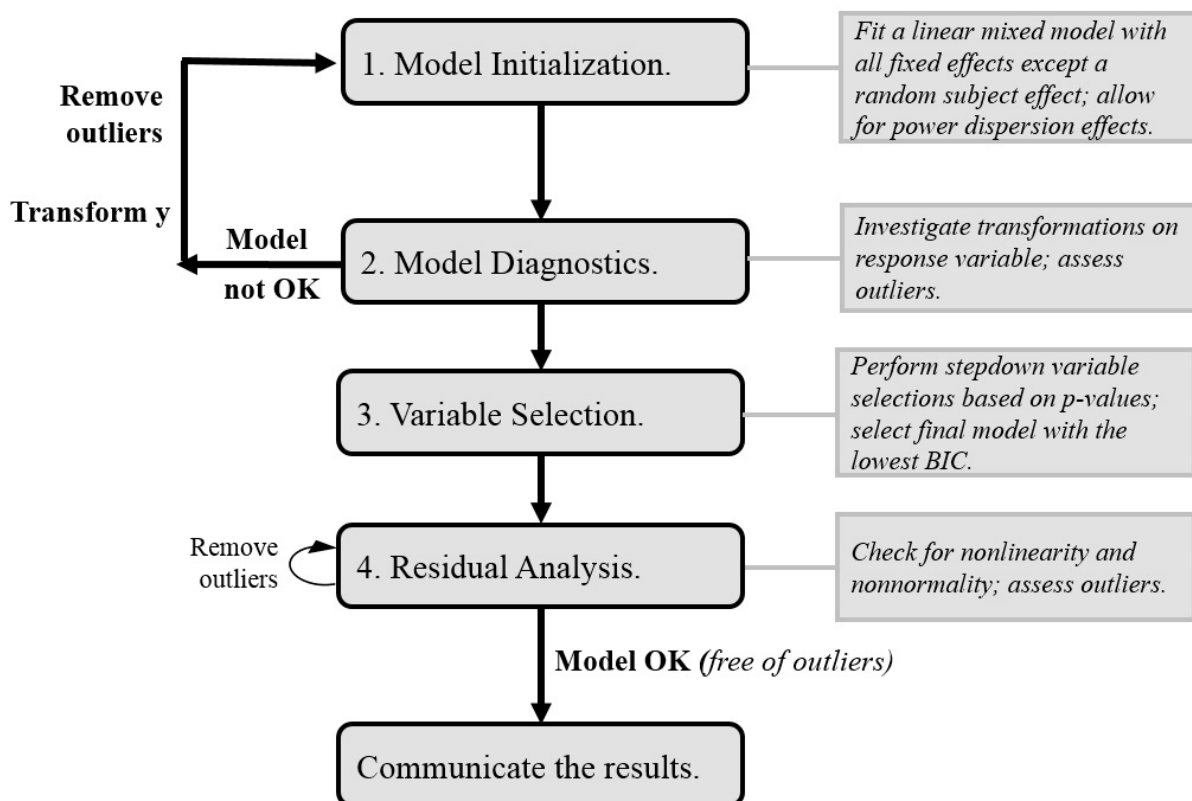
1. Model Initialization.

Fit a linear mixed model with all fixed effects except a random subject effect; allow for power dispersion effects.

Remove outliers

Transform y

Model not OK

2. Model Diagnostics.

Investigate transformations on response variable; assess outliers.

3. Variable Selection.

Perform stepdown variable selections based on p-values; select final model with the lowest BIC.

Remove outliers

4. Residual Analysis.

Check for nonlinearity and nonnormality; assess outliers.

Model OK (free of outliers)

Communicate the results.